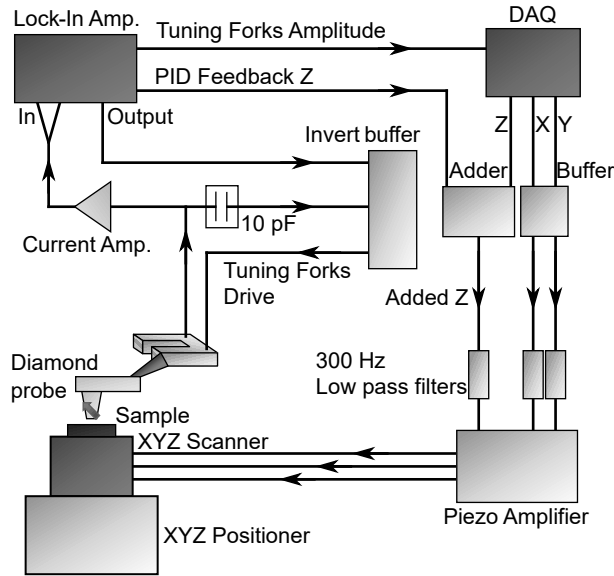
Lock-In Amp.
Tuning Forks Amplitude
DAQ
PID Feedback Z
In
Output
Z
X
Y
Invert buffer
Adder
Buffer
10 pF
Current Amp.
Tuning Forks Drive
Added Z
300 Hz
Low pass filters
Diamond probe
Sample
XYZ Scanner
Piezo Amplifier
XYZ Positioner